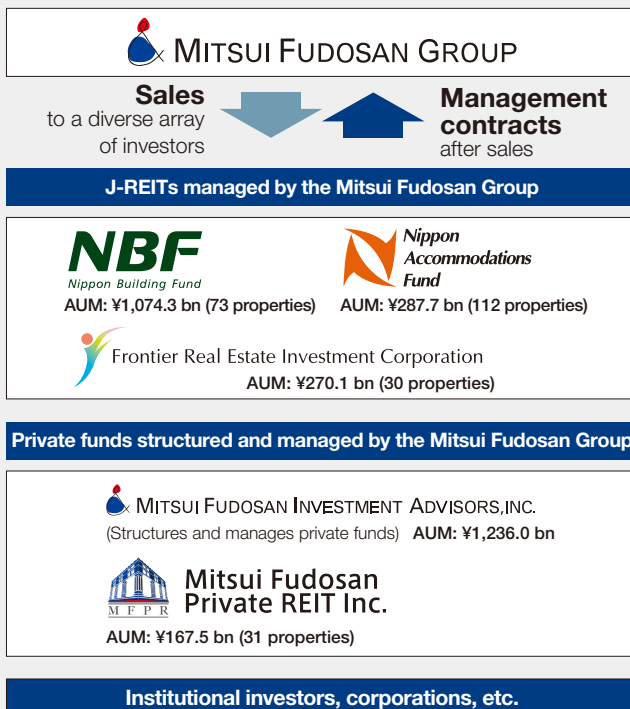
MITSUI FUDOSAN GROUP

Sales to a diverse array of investors

Management contracts after sales

J-REITs managed by the Mitsui Fudosan Group

NBF
Nippon Building Fund
AUM: ¥1,074.3 bn (73 properties)

Nippon Accommodations Fund
AUM: ¥287.7 bn (112 properties)

Frontier Real Estate Investment Corporation
AUM: ¥270.1 bn (30 properties)

Private funds structured and managed by the Mitsui Fudosan Group

MITSUI FUDOSAN INVESTMENT ADVISORS,INC.
(Structures and manages private funds) AUM: ¥1,236.0 bn

MFPR
Mitsui Fudosan Private REIT Inc.
AUM: ¥167.5 bn (31 properties)

Institutional investors, corporations, etc.